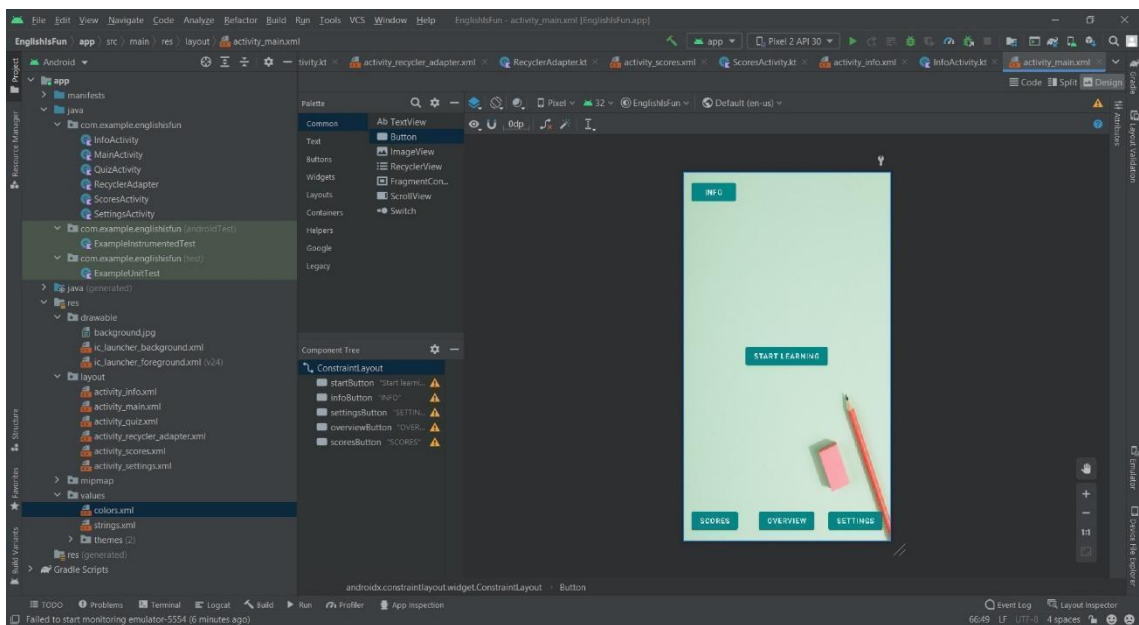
File Edit View Navigate Code Analyze Refactor Build Run Tools VCS Window Help EnglishIsFun - activity_main.xml [EnglishIsFun.app]

EnglishIsFun › app › src › main › res › layout › activity_main.xml

app ▾ Pixel 2 API 30 ▾

Android ▾

tivity.kt × activity_recycler_adapter.xml × RecyclerAdapter.kt × activity_scores.xml × ScoresActivity.kt × activity_info.xml × InfoActivity.kt × activity_main.xml ×

Code Split Design

Project

app
manifests
java
com.example.englishisfun
InfoActivity
MainActivity
QuizActivity
RecyclerAdapter
ScoresActivity
SettingsActivity
com.example.englishisfun (androidTest)
ExampleInstrumentedTest
com.example.englishisfun (test)
ExampleUnitTest
java (generated)
res
drawable
background.jpg
ic_launcher_background.xml
ic_launcher_foreground.xml (v24)
layout
activity_info.xml
activity_main.xml
activity_quiz.xml
activity_recycler_adapter.xml
activity_scores.xml
activity_settings.xml
mipmap
values
colors.xml
strings.xml
themes (2)
res (generated)
Gradle Scripts

Palette

Common
Text
Buttons
Widgets
Layouts
Containers
Helpers
Google
Legacy

Ab TextView
Button
ImageView
RecyclerView
FragmentCon...
ScrollView
Switch

Pixel ▾ 32 ▾ EnglishIsFun ▾ Default (en-us) ▾

0dp

Component Tree

ConstraintLayout
startButton "Start learni..."
infoButton "INFO"
settingsButton "SETTIN..."
overviewButton "OVER..."
scoresButton "SCORES"

INFO

START LEARNING

SCORES OVERVIEW SETTINGS

1:1

androidx.constraintlayout.widget.ConstraintLayout › Button

Resource Manager Structure Favorites Build Variants

Gradle Attributes Layout Validation Emulator Device File Explorer

TODO Problems Terminal Logcat Build Run Profiler App Inspection

Event Log Layout Inspector

Failed to start monitoring emulator-5554 (6 minutes ago)

66:49 LF UTF-8 4 spaces